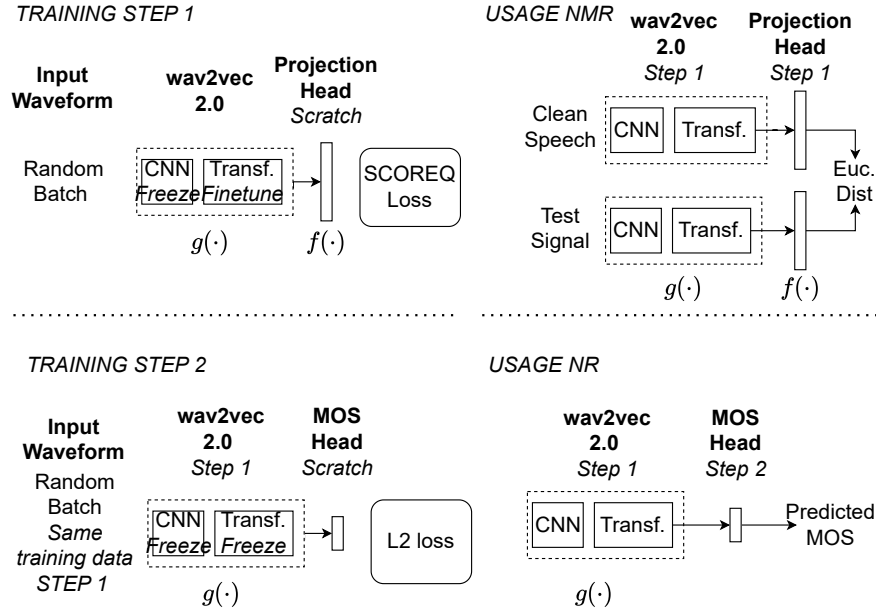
TRAINING STEP 1

Input Waveform

wav2vec 2.0

Projection Head
Scratch

Random Batch

CNN
Freeze

Transf.
Finetune

SCOREQ Loss

$g(\cdot)$

$f(\cdot)$

USAGE NMR

wav2vec 2.0
Step 1

Projection Head
Step 1

Clean Speech

CNN

Transf.

Euc. Dist

Test Signal

CNN

Transf.

$g(\cdot)$

$f(\cdot)$

TRAINING STEP 2

Input Waveform

Random Batch
Same training data STEP 1

wav2vec 2.0
Step 1

MOS Head
Scratch

CNN
Freeze

Transf.
Freeze

L2 loss

$g(\cdot)$

USAGE NR

wav2vec 2.0
Step 1

MOS Head
Step 2

CNN

Transf.

Predicted MOS

$g(\cdot)$